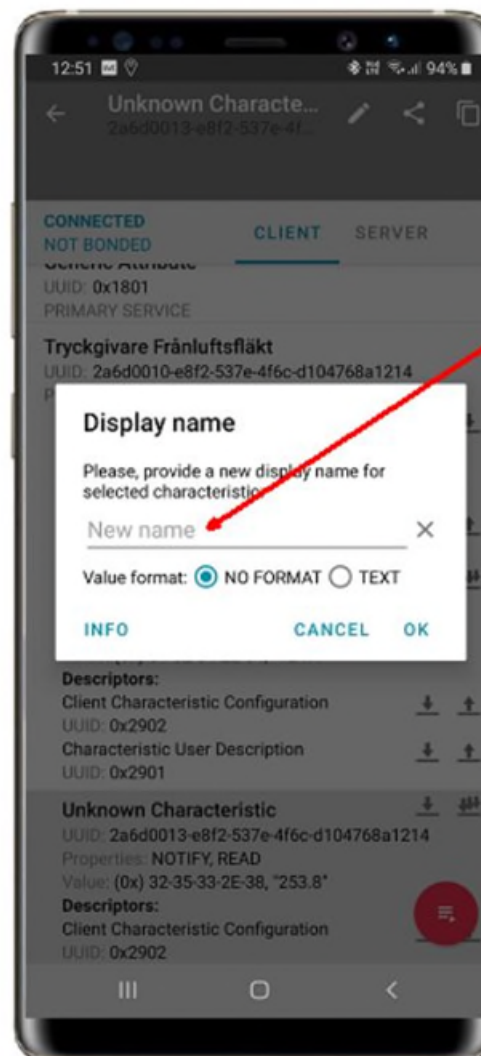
12:51

94%

Unknown Characte...
2a6d0013-e8f2-537e-4f...

CONNECTED
NOT BONDED

CLIENT SERVER

Generic Attribute
UUID: 0x1801
PRIMARY SERVICE

Tryckgivare Frånluftsfläkt
UUID: 2a6d0010-e8f2-537e-4f6c-d104768a1214
P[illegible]

Display name

Please, provide a new display name for selected characteristic.

New name

Value format: NO FORMAT TEXT

INFO CANCEL OK

Descriptors:
Client Characteristic Configuration
UUID: 0x2902
Characteristic User Description
UUID: 0x2901

Unknown Characteristic
UUID: 2a6d0013-e8f2-537e-4f6c-d104768a1214
Properties: NOTIFY, READ
Value: (0x) 32-35-33-2E-38, "253.8"
Descriptors:
Client Characteristic Configuration
UUID: 0x2902